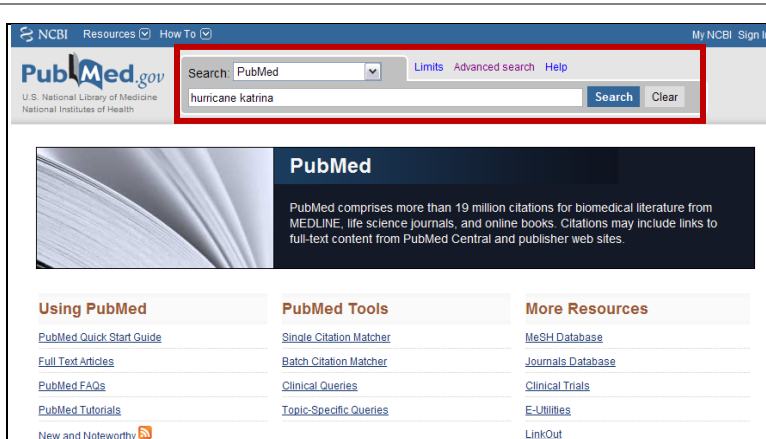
NCBI Resources How To

My NCBI Sign I

PubMed.gov
U.S. National Library of Medicine
National Institutes of Health

Search: PubMed

Limits Advanced search Help

hurricane katrina

Search Clear

PubMed

PubMed comprises more than 19 million citations for biomedical literature from MEDLINE, life science journals, and online books. Citations may include links to full-text content from PubMed Central and publisher web sites.

Using PubMed

PubMed Quick Start Guide

Full Text Articles

PubMed FAQs

PubMed Tutorials

New and Noteworthy

PubMed Tools

Single Citation Matcher

Batch Citation Matcher

Clinical Queries

Topic-Specific Queries

More Resources

MeSH Database

Journals Database

Clinical Trials

E-Utilities

LinkOut